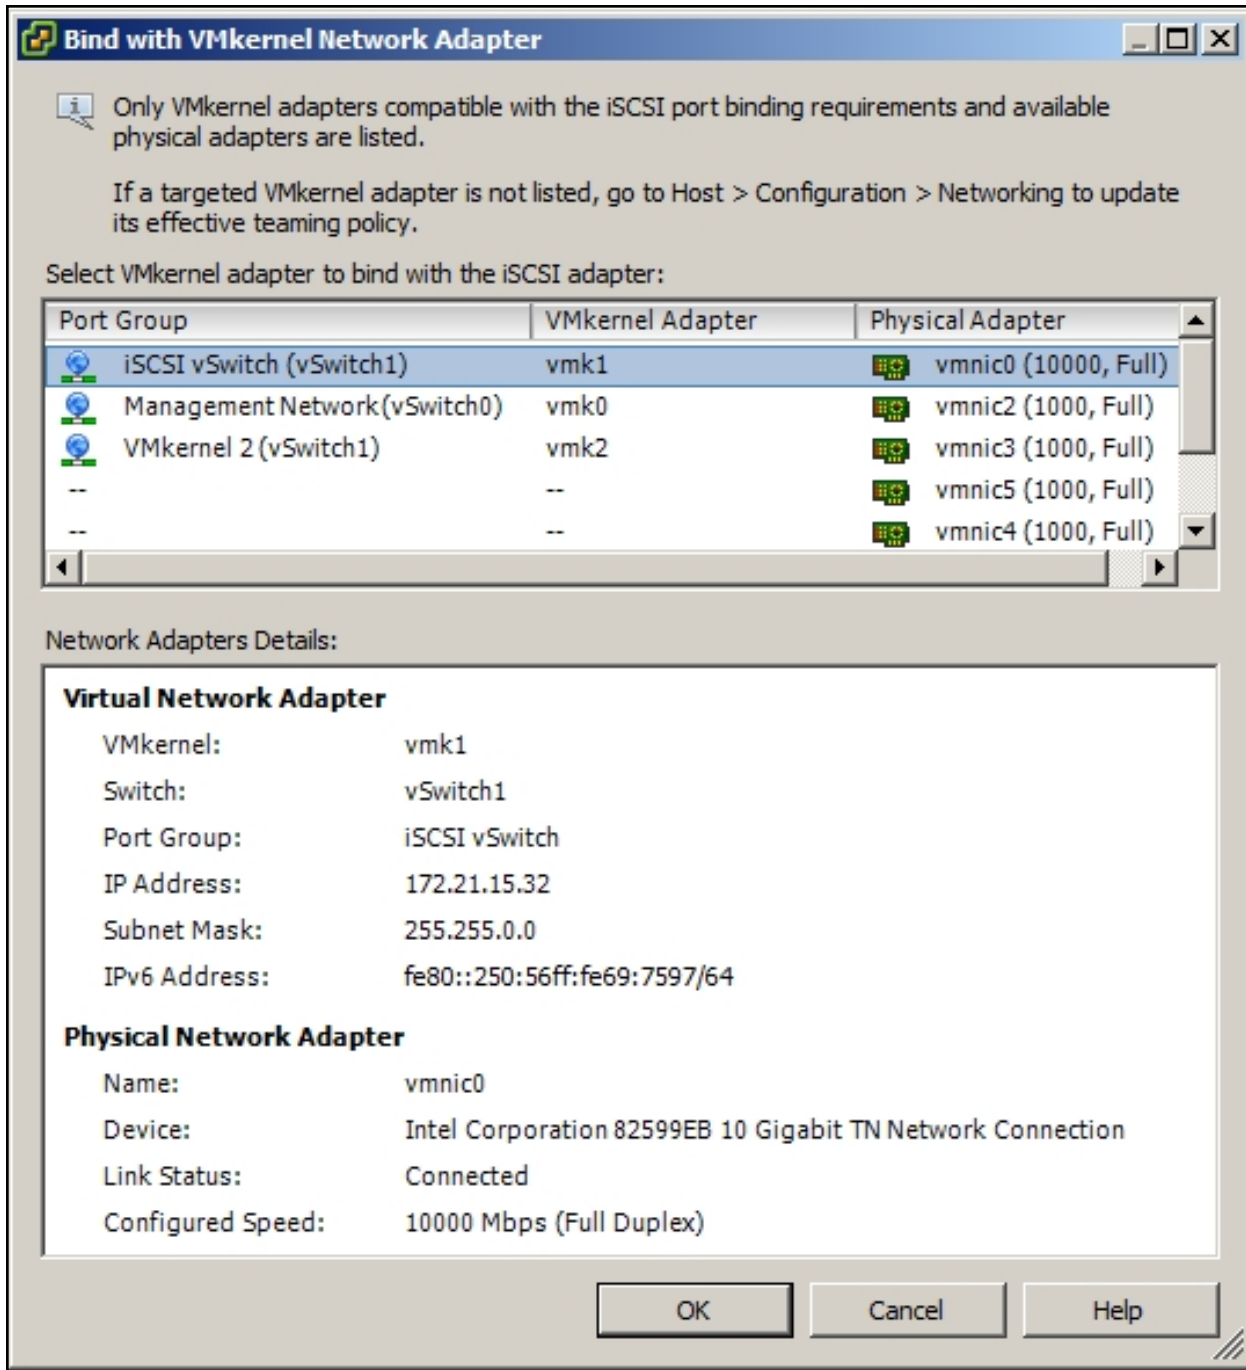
Bind with VMkernel Network Adapter

Only VMkernel adapters compatible with the iSCSI port binding requirements and available physical adapters are listed.

If a targeted VMkernel adapter is not listed, go to Host > Configuration > Networking to update its effective teaming policy.

Select VMkernel adapter to bind with the iSCSI adapter:

| Port Group | VMkernel Adapter | Physical Adapter |
|---|---|---|
| iSCSI vSwitch (vSwitch1) | vmk1 | vmnic0 (10000, Full) |
| Management Network (vSwitch0) | vmk0 | vmnic2 (1000, Full) |
| VMkernel 2 (vSwitch1) | vmk2 | vmnic3 (1000, Full) |
| -- | -- | vmnic5 (1000, Full) |
| -- | -- | vmnic4 (1000, Full) |

Network Adapters Details:

Virtual Network Adapter

VMkernel: vmk1
Switch: vSwitch1
Port Group: iSCSI vSwitch
IP Address: 172.21.15.32
Subnet Mask: 255.255.0.0
IPv6 Address: fe80::250:56ff:fe69:7597/64

Physical Network Adapter

Name: vmnic0
Device: Intel Corporation 82599EB 10 Gigabit TN Network Connection
Link Status: Connected
Configured Speed: 10000 Mbps (Full Duplex)

OK Cancel Help